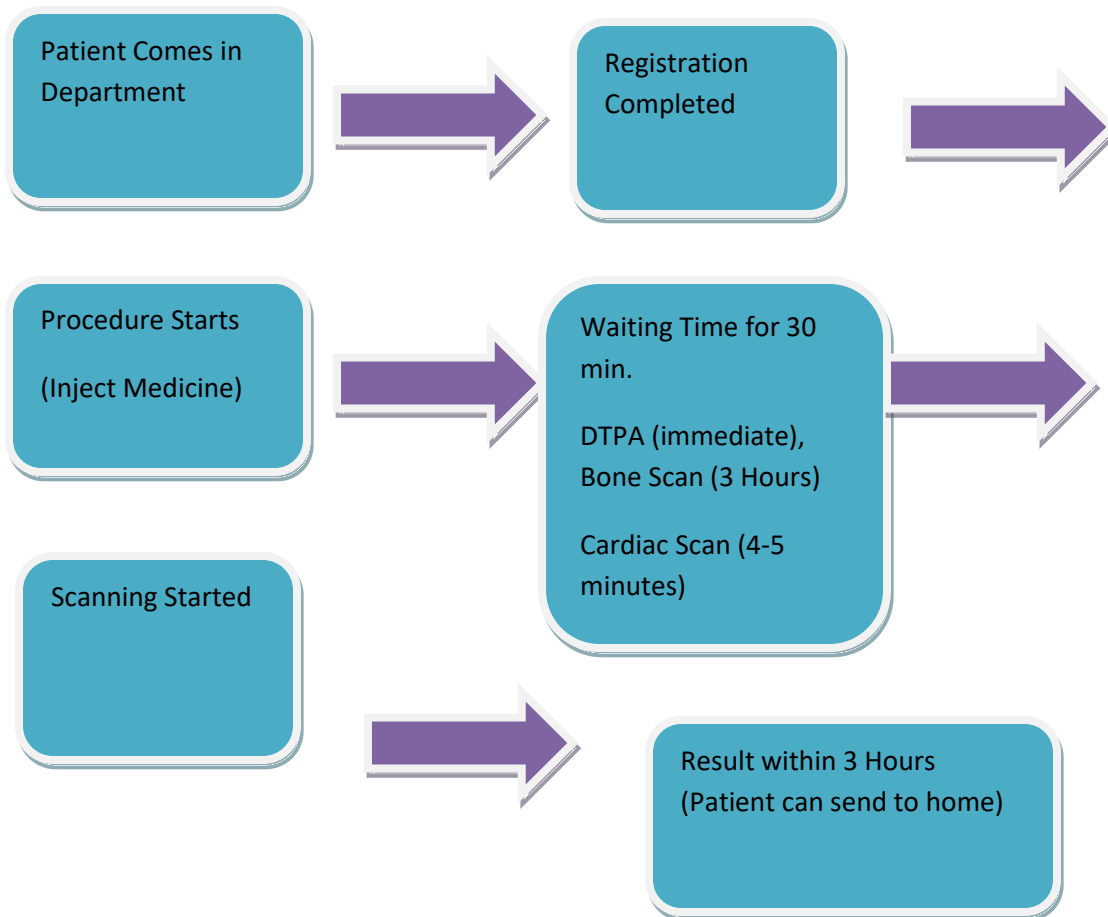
Patient Comes in Department

Registration Completed

Procedure Starts

(Inject Medicine)

Waiting Time for 30 min.

DTPA (immediate), Bone Scan (3 Hours)

Cardiac Scan (4-5 minutes)

Scanning Started

Result within 3 Hours (Patient can send to home)